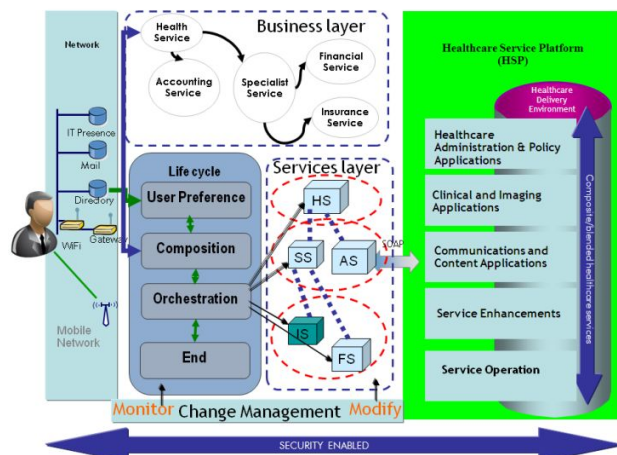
Network

IT Presence

Mail

Directory

WiFi

Gateway

Mobile Network

Business layer

Health Service

Accounting Service

Specialist Service

Financial Service

Insurance Service

Life cycle

User Preference

Composition

Orchestration

End

Services layer

HS

SS

AS

IS

FS

SOAP

Monitor Change Management Modify

Healthcare Service Platform (HSP)

Healthcare Delivery Environment

Healthcare Administration & Policy Applications

Clinical and Imaging Applications

Communications and Content Applications

Service Enhancements

Service Operation

Composite/blended healthcare services

SECURITY ENABLED